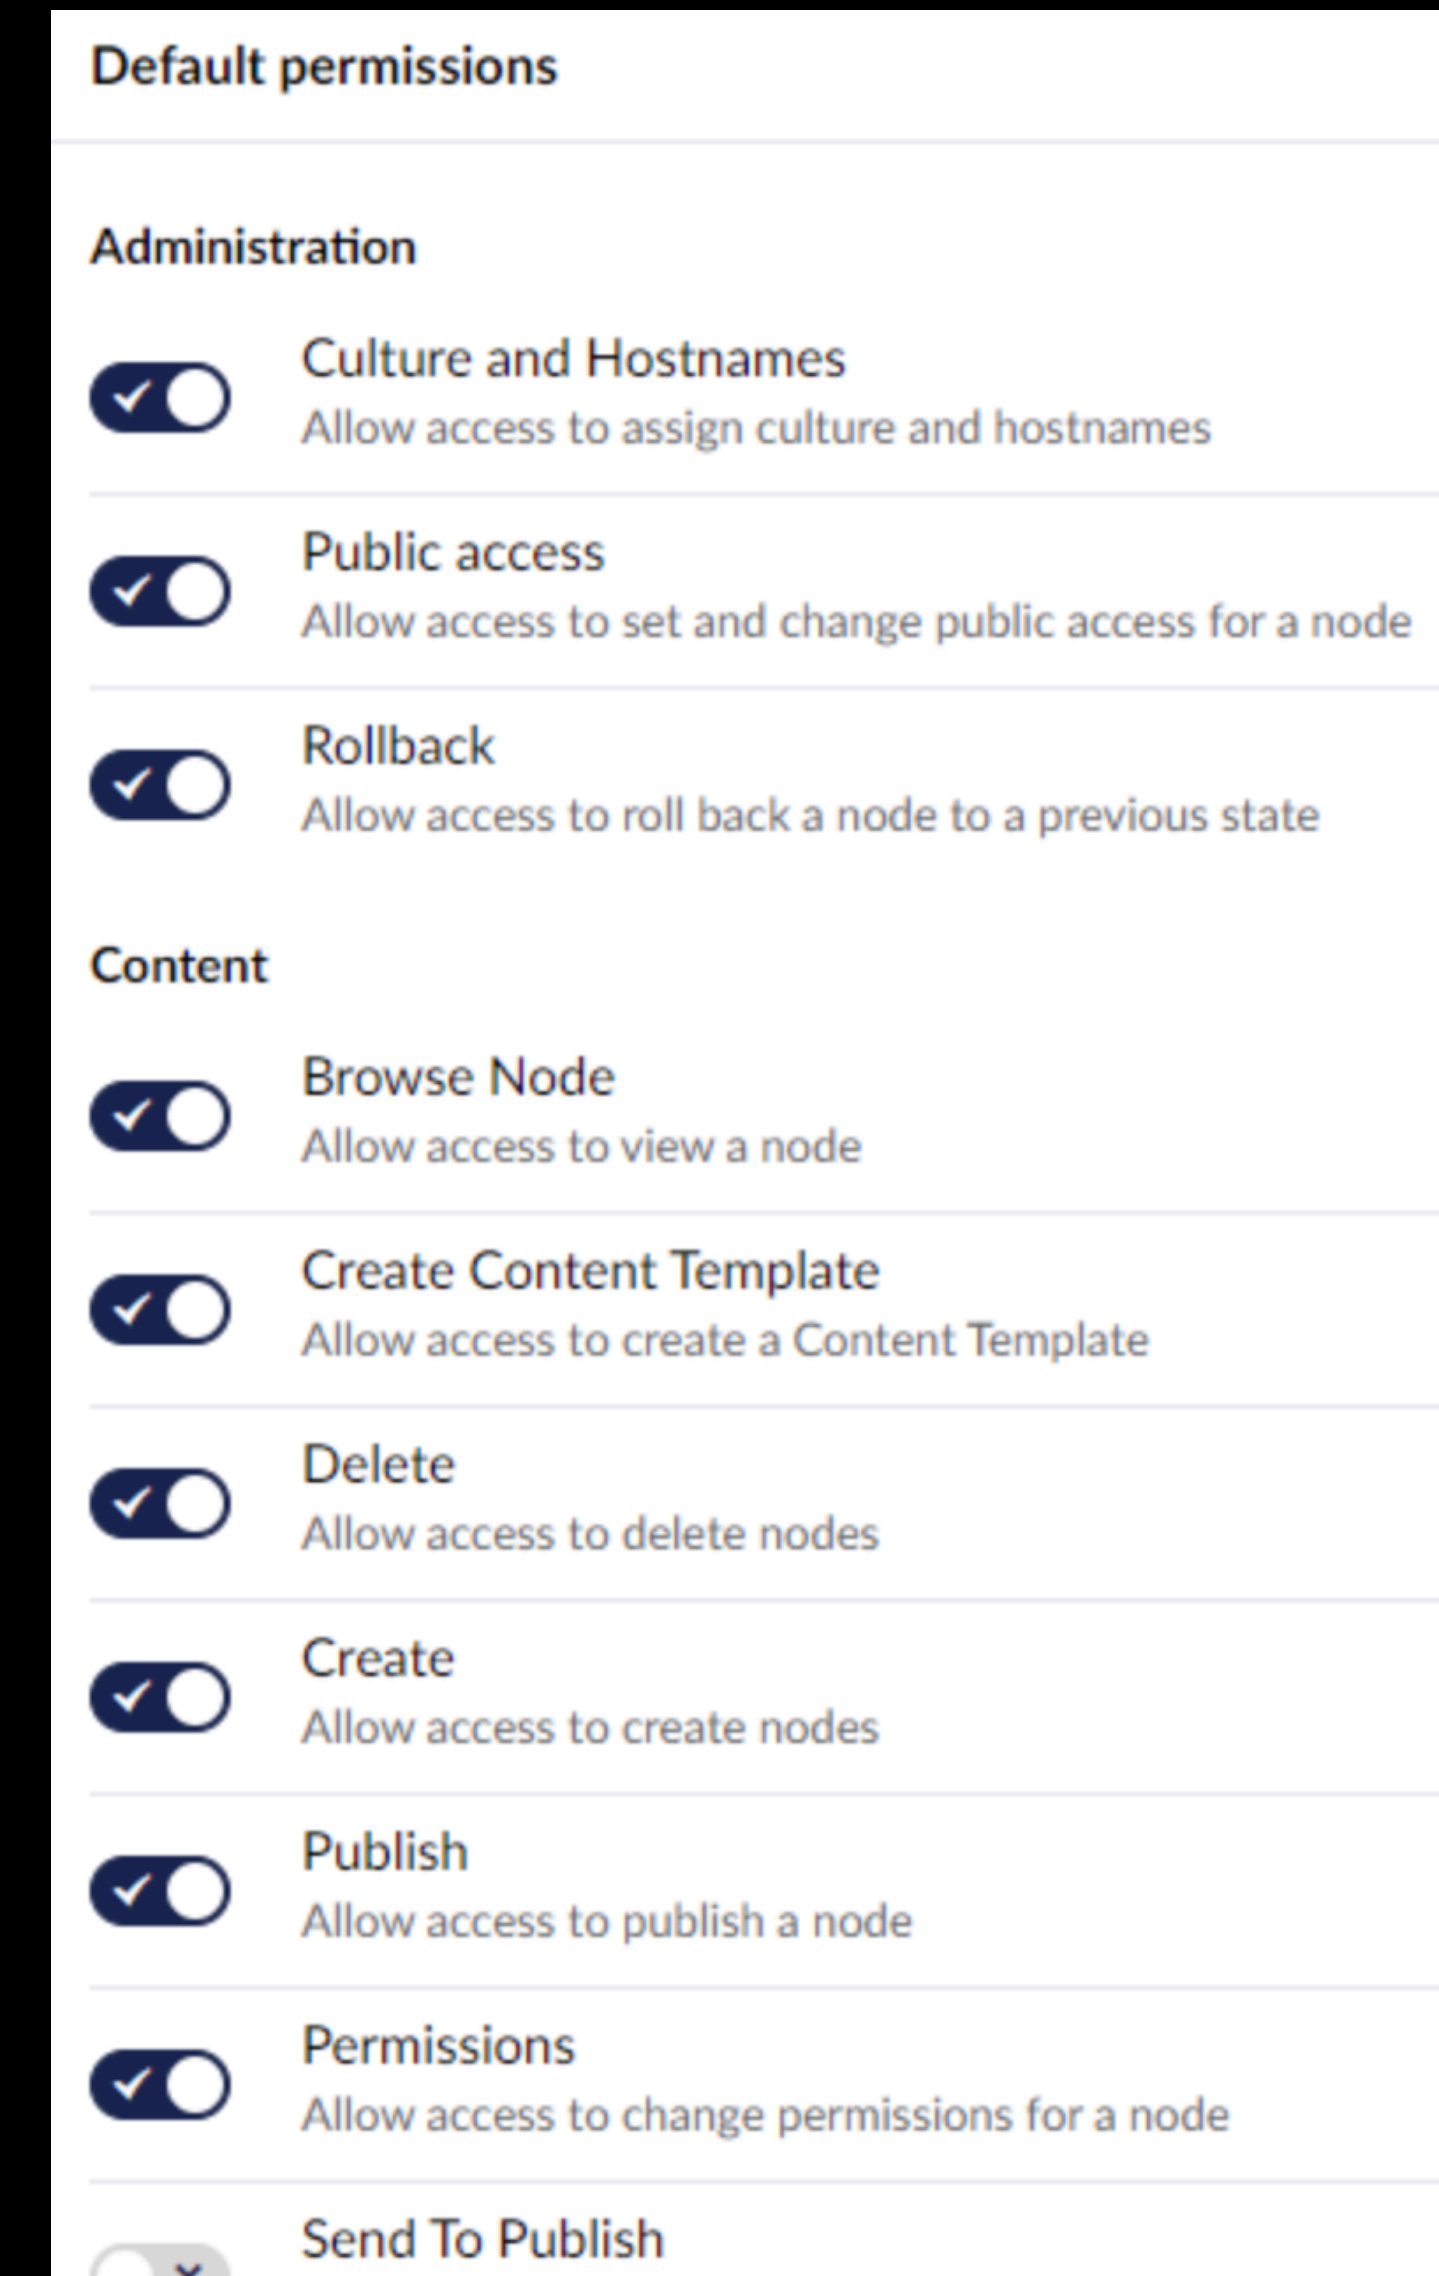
Default permissions

Administration

Culture and Hostnames
Allow access to assign culture and hostnames

Public access
Allow access to set and change public access for a node

Rollback
Allow access to roll back a node to a previous state

Content

Browse Node
Allow access to view a node

Create Content Template
Allow access to create a Content Template

Delete
Allow access to delete nodes

Create
Allow access to create nodes

Publish
Allow access to publish a node

Permissions
Allow access to change permissions for a node

Send To Publish